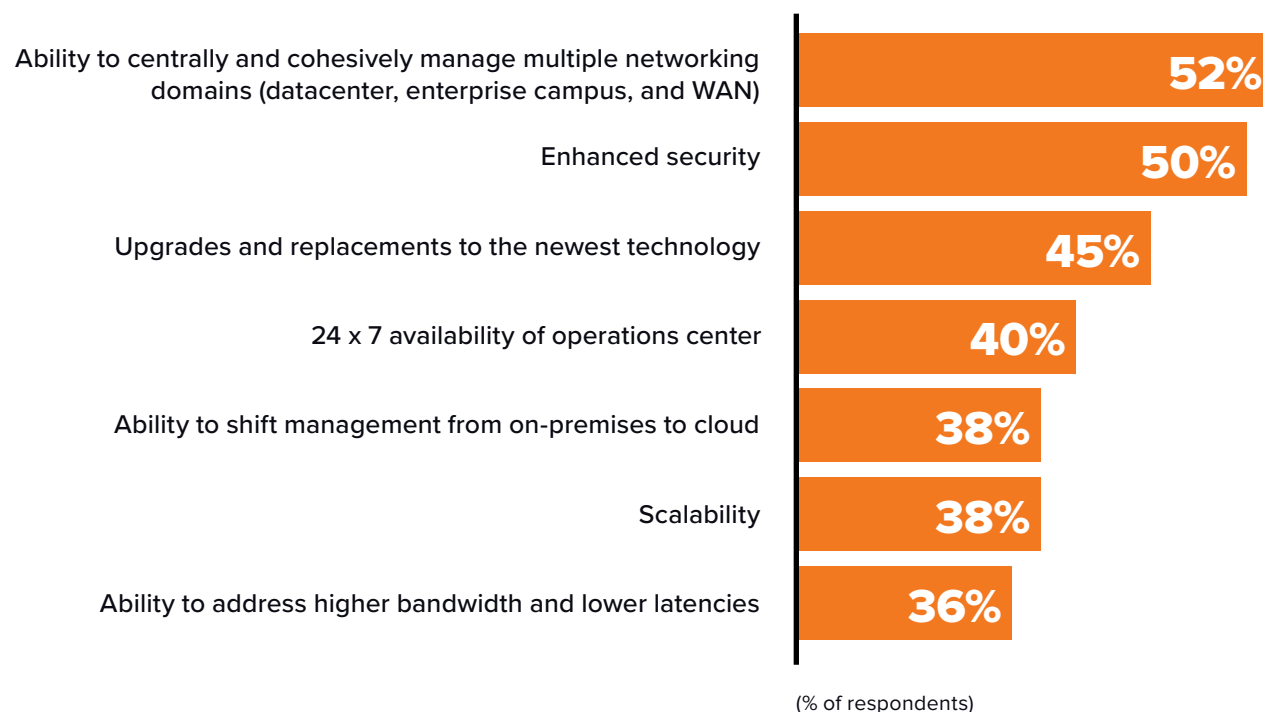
Ability to centrally and cohesively manage multiple networking domains (datacenter, enterprise campus, and WAN)
52%

Enhanced security
50%

Upgrades and replacements to the newest technology
45%

24 x 7 availability of operations center
40%

Ability to shift management from on-premises to cloud
38%

Scalability
38%

Ability to address higher bandwidth and lower latencies
36%

(% of respondents)